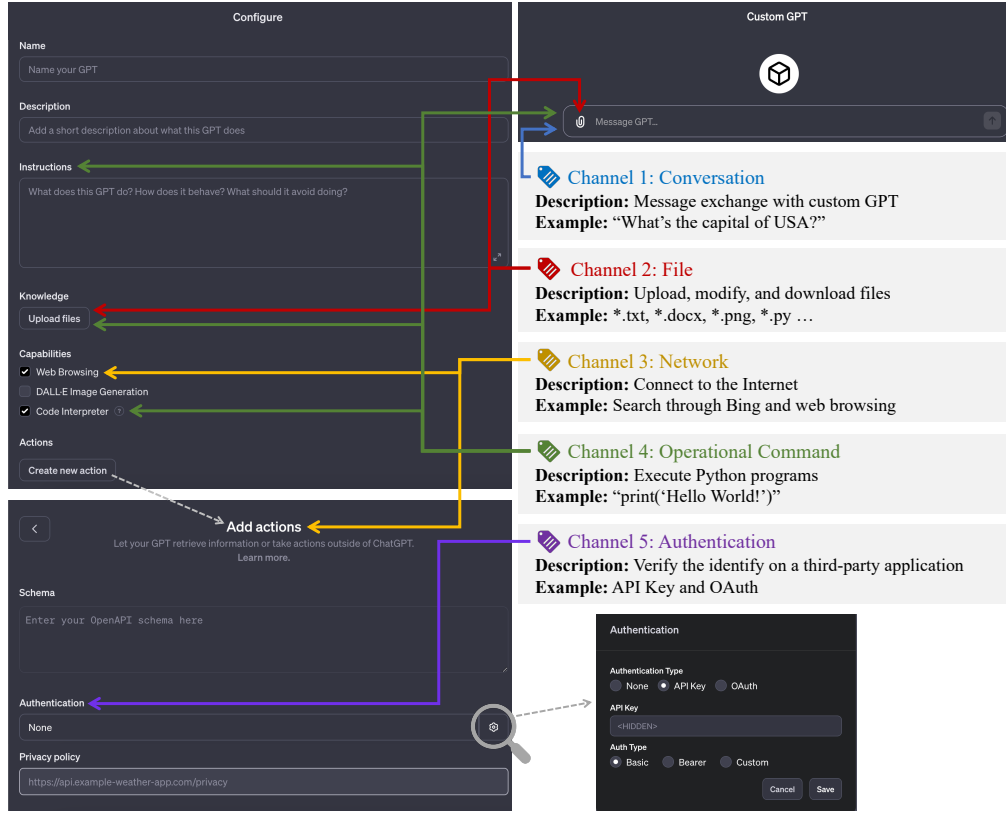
Configure

Name

Name your GPT

Description

Add a short description about what this GPT does

Instructions

What does this GPT do? How does it behave? What should it avoid doing?

Knowledge

Upload files

Capabilities

Web Browsing

DALL·E Image Generation

Code Interpreter

Actions

Create new action

Custom GPT

Message GPT...

Channel 1: Conversation
**Description:** Message exchange with custom GPT
**Example:** "What's the capital of USA?"

Channel 2: File
**Description:** Upload, modify, and download files
**Example:** *.txt, *.docx, *.png, *.py …

Channel 3: Network
**Description:** Connect to the Internet
**Example:** Search through Bing and web browsing

Channel 4: Operational Command
**Description:** Execute Python programs
**Example:** "print('Hello World!')"

Channel 5: Authentication
**Description:** Verify the identify on a third-party application
**Example:** API Key and OAuth

<

Add actions

Let your GPT retrieve information or take actions outside of ChatGPT.
Learn more.

Schema

Enter your OpenAPI schema here

Authentication

None

Privacy policy

https://api.example-weather-app.com/privacy

Authentication

Authentication Type

None API Key OAuth

API Key

<HIDDEN>

Auth Type

Basic Bearer Custom

Cancel Save